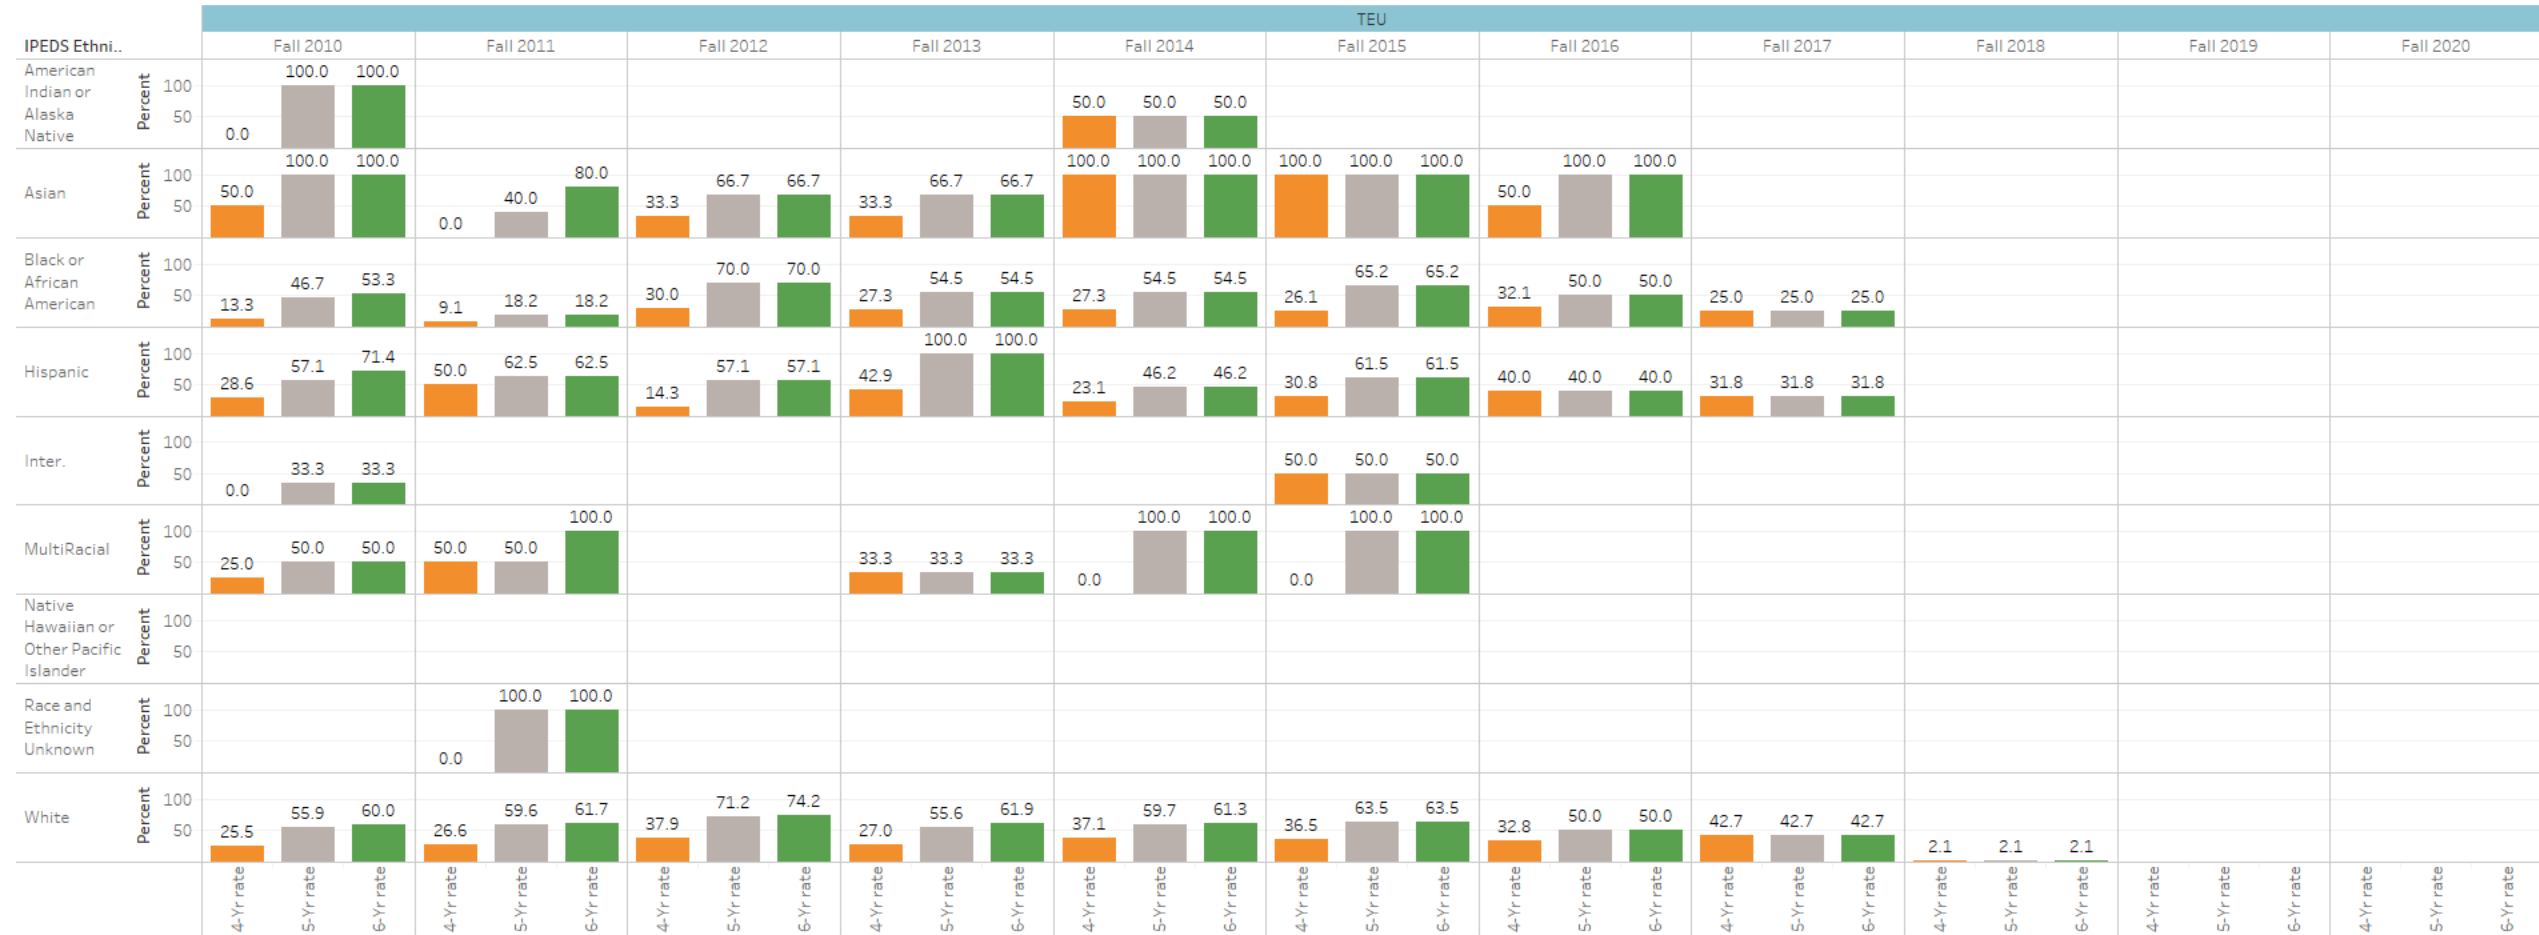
TEU

IPEDS Ethni..

Fall 2010 | Fall 2011 | Fall 2012 | Fall 2013 | Fall 2014 | Fall 2015 | Fall 2016 | Fall 2017 | Fall 2018 | Fall 2019 | Fall 2020

American Indian or Alaska Native
Percent 100 50
0.0 100.0 100.0
50.0 50.0 50.0

Asian
Percent 100 50
50.0 100.0 100.0
0.0 40.0 80.0
33.3 66.7 66.7
33.3 66.7 66.7
100.0 100.0 100.0
100.0 100.0 100.0
50.0 100.0 100.0

Black or African American
Percent 100 50
13.3 46.7 53.3
9.1 18.2 18.2
30.0 70.0 70.0
27.3 54.5 54.5
27.3 54.5 54.5
26.1 65.2 65.2
32.1 50.0 50.0
25.0 25.0 25.0

Hispanic
Percent 100 50
28.6 57.1 71.4
50.0 62.5 62.5
14.3 57.1 57.1
42.9 100.0 100.0
23.1 46.2 46.2
30.8 61.5 61.5
40.0 40.0 40.0
31.8 31.8 31.8

Inter.
Percent 100 50
0.0 33.3 33.3
50.0 50.0 50.0

MultiRacial
Percent 100 50
25.0 50.0 50.0
50.0 50.0 100.0
33.3 33.3 33.3
0.0 100.0 100.0
0.0 100.0 100.0

Native Hawaiian or Other Pacific Islander
Percent 100 50

Race and Ethnicity Unknown
Percent 100 50
0.0 100.0 100.0

White
Percent 100 50
25.5 55.9 60.0
26.6 59.6 61.7
37.9 71.2 74.2
27.0 55.6 61.9
37.1 59.7 61.3
36.5 63.5 63.5
32.8 50.0 50.0
42.7 42.7 42.7
2.1 2.1 2.1

4-Yr rate 5-Yr rate 6-Yr rate 4-Yr rate 5-Yr rate 6-Yr rate 4-Yr rate 5-Yr rate 6-Yr rate 4-Yr rate 5-Yr rate 6-Yr rate 4-Yr rate 5-Yr rate 6-Yr rate 4-Yr rate 5-Yr rate 6-Yr rate 4-Yr rate 5-Yr rate 6-Yr rate 4-Yr rate 5-Yr rate 6-Yr rate 4-Yr rate 5-Yr rate 6-Yr rate 4-Yr rate 5-Yr rate 6-Yr rate 4-Yr rate 5-Yr rate 6-Yr rate